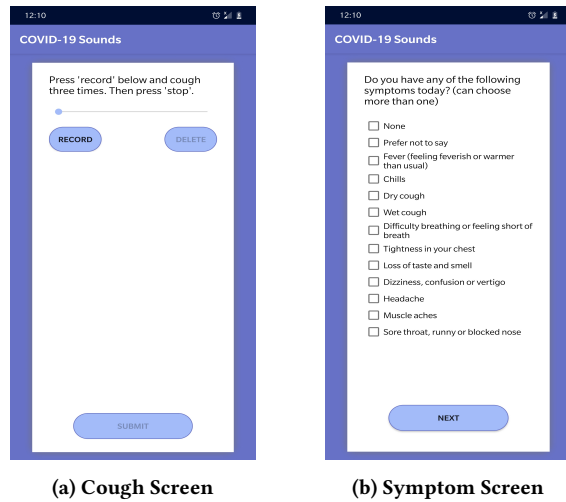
12:10

COVID-19 Sounds

Press 'record' below and cough three times. Then press 'stop'.

RECORD

DELETE

SUBMIT

(a) Cough Screen

12:10

COVID-19 Sounds

Do you have any of the following symptoms today? (can choose more than one)

None

Prefer not to say

Fever (feeling feverish or warmer than usual)

Chills

Dry cough

Wet cough

Difficulty breathing or feeling short of breath

Tightness in your chest

Loss of taste and smell

Dizziness, confusion or vertigo

Headache

Muscle aches

Sore throat, runny or blocked nose

NEXT

(b) Symptom Screen